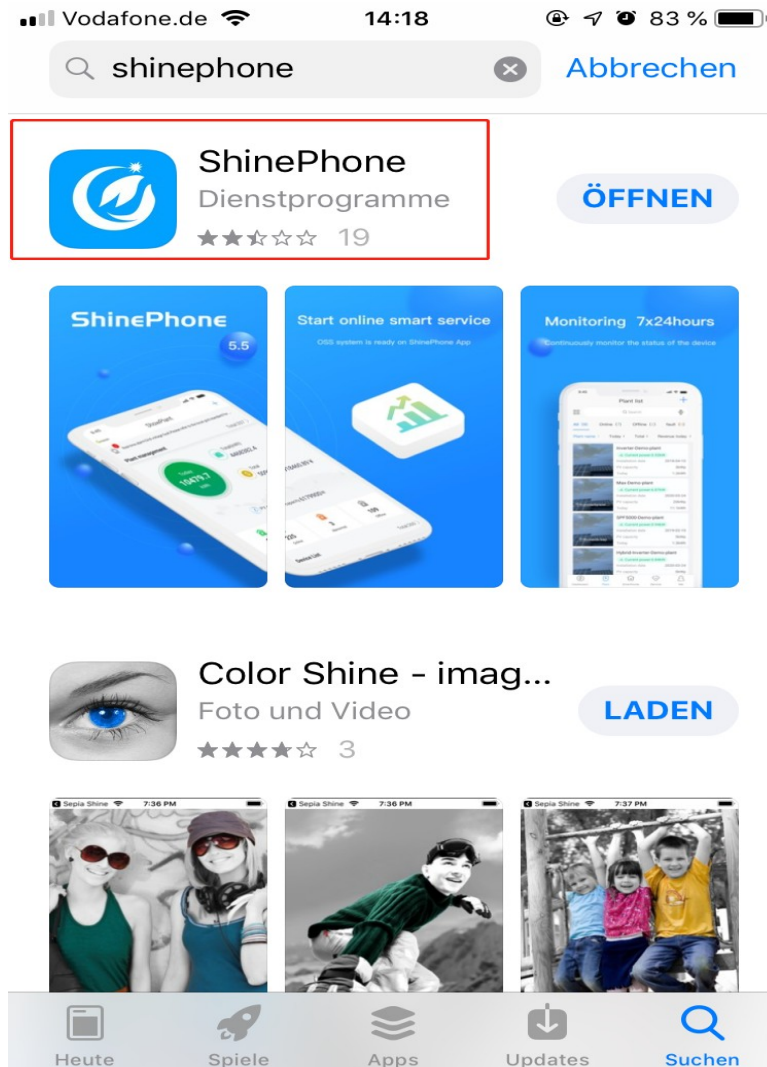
Vodafone.de 14:18 83 %

shinephone Abbrechen

ShinePhone
Dienstprogramme
19
ÖFFNEN

ShinePhone
5.5

Start online smart service
OSS system is ready on ShinePhone App

Monitoring 7x24hours
Continuously monitor the status of the device

Color Shine - imag...
Foto und Video
3
LADEN

Sepia Shine 7:36 PM
Sepia Shine 7:36 PM
Sepia Shine 7:37 PM

Heute Spiele Apps Updates Suchen